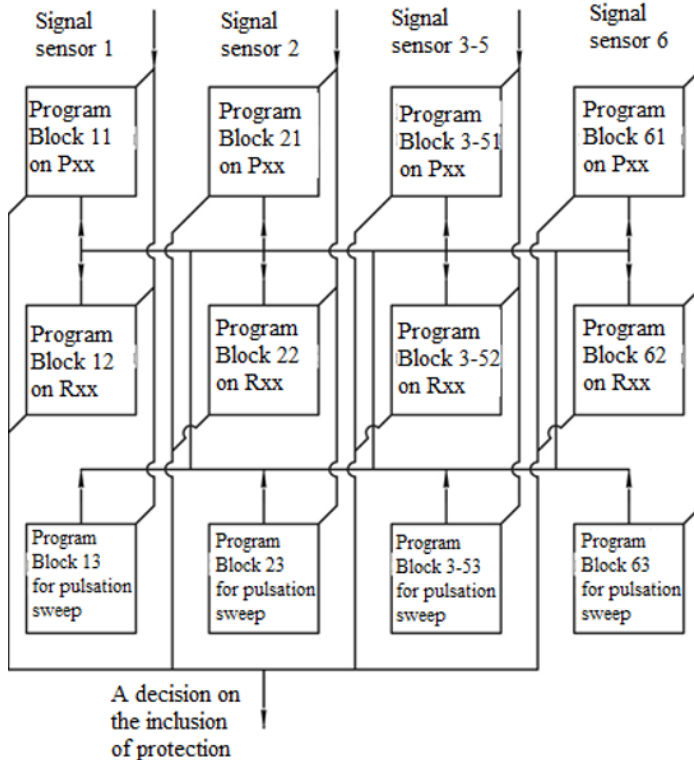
Signal sensor 1

Signal sensor 2

Signal sensor 3-5

Signal sensor 6

Program Block 11 on Pxx

Program Block 21 on Pxx

Program Block 3-51 on Pxx

Program Block 61 on Pxx

Program Block 12 on Rxx

Program Block 22 on Rxx

Program Block 3-52 on Rxx

Program Block 62 on Rxx

Program Block 13 for pulsation sweep

Program Block 23 for pulsation sweep

Program Block 3-53 for pulsation sweep

Program Block 63 for pulsation sweep

A decision on the inclusion of protection